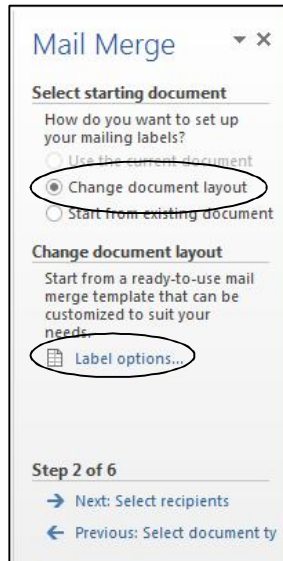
Mail Merge ▾ ×

Select starting document

How do you want to set up your mailing labels?

Use the current document

Change document layout

Start from existing document

Change document layout

Start from a ready-to-use mail merge template that can be customized to suit your needs.

Label options...

Step 2 of 6

→ Next: Select recipients

← Previous: Select document ty